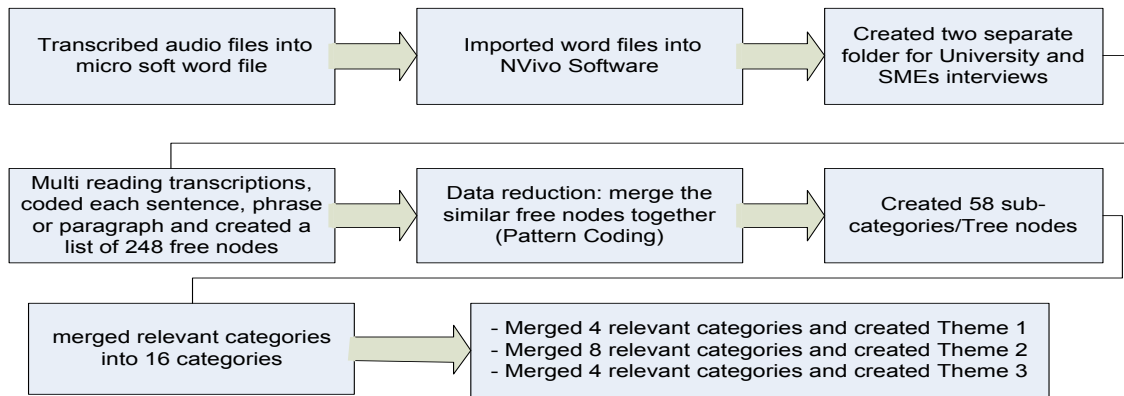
Transcribed audio files into micro soft word file

Imported word files into NVivo Software

Created two separate folder for University and SMEs interviews

Multi reading transcriptions, coded each sentence, phrase or paragraph and created a list of 248 free nodes

Data reduction: merge the similar free nodes together (Pattern Coding)

Created 58 sub-categories/Tree nodes

merged relevant categories into 16 categories

- Merged 4 relevant categories and created Theme 1
- Merged 8 relevant categories and created Theme 2
- Merged 4 relevant categories and created Theme 3